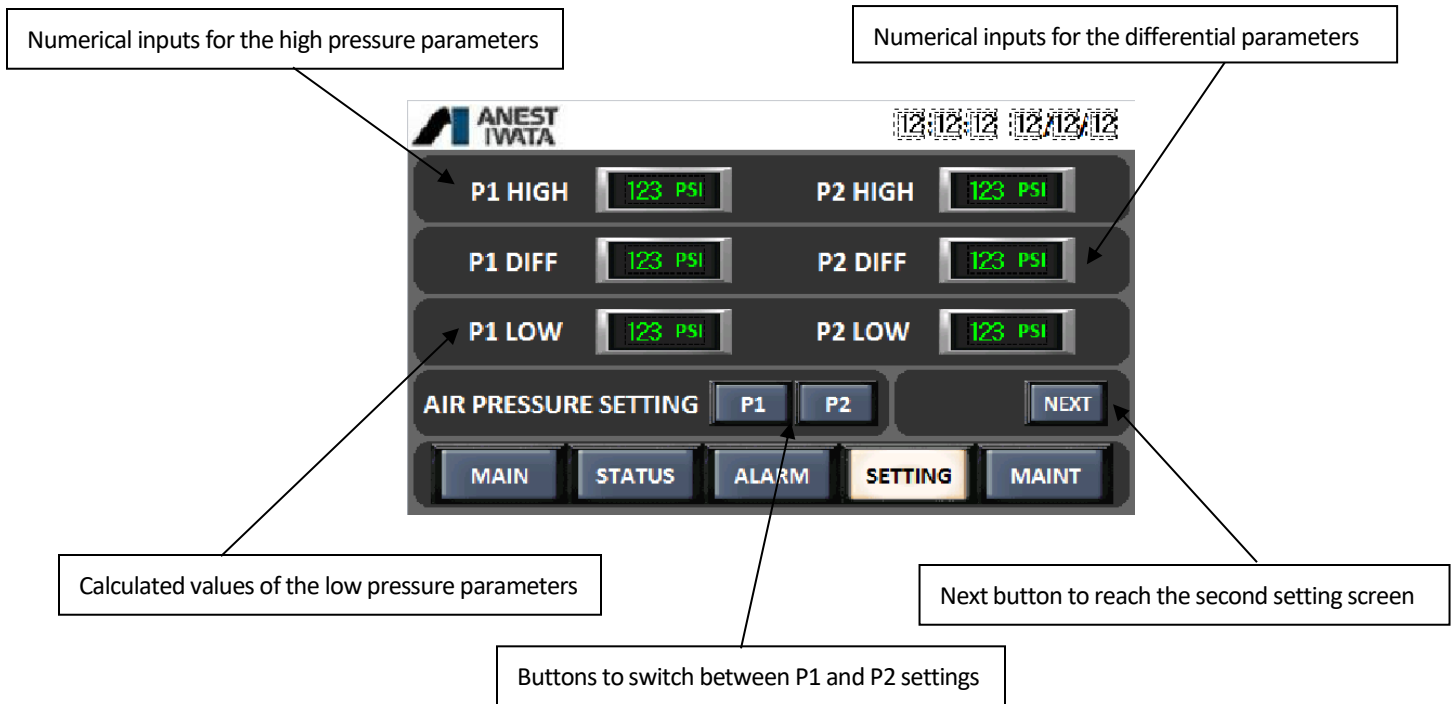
Numerical inputs for the high pressure parameters

Numerical inputs for the differential parameters

ANEST IWATA

12:12:12 12/12/12

P1 HIGH 123 PSI

P2 HIGH 123 PSI

P1 DIFF 123 PSI

P2 DIFF 123 PSI

P1 LOW 123 PSI

P2 LOW 123 PSI

AIR PRESSURE SETTING P1 P2

NEXT

MAIN STATUS ALARM SETTING MAINT

Calculated values of the low pressure parameters

Next button to reach the second setting screen

Buttons to switch between P1 and P2 settings